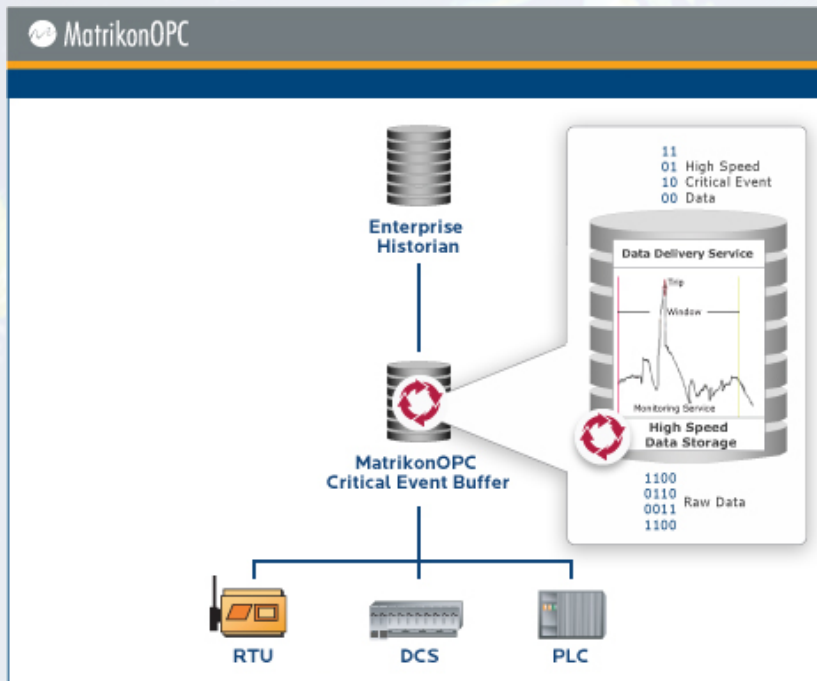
MatrikonOPC

Enterprise Historian

11
01 High Speed
10 Critical Event
00 Data

Data Delivery Service

Trip

Window

Monitoring Service

High Speed Data Storage

1100
0110
0011 Raw Data
1100

MatrikonOPC Critical Event Buffer

RTU

DCS

PLC